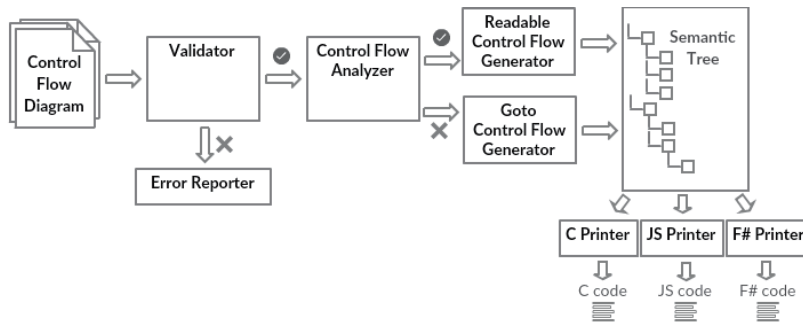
Control Flow Diagram

Validator

Control Flow Analyzer

Readable Control Flow Generator

Goto Control Flow Generator

Semantic Tree

Error Reporter

C Printer

JS Printer

F# Printer

C code

JS code

F# code